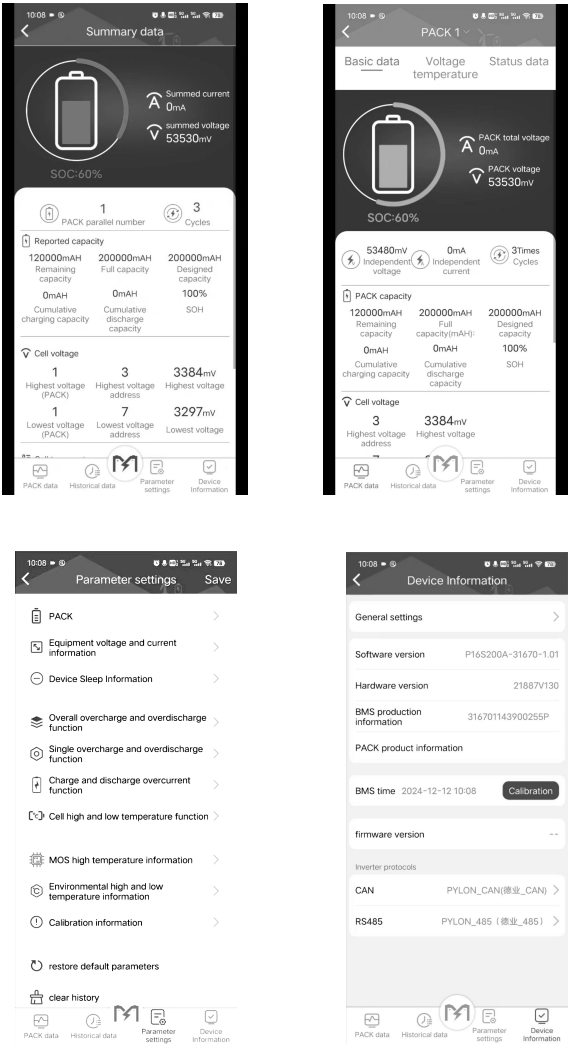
10:08

Summary data

Summed current
0mA

summed voltage
53530mV

SOC:60%

1
PACK parallel number

3
Cycles

Reported capacity

| 120000mAH Remaining capacity | 200000mAH Full capacity | 200000mAH Designed capacity |
|---|---|---|
| 0mAH Cumulative charging capacity | 0mAH Cumulative discharge capacity | 100% SOH |

Cell voltage

| 1 Highest voltage (PACK) | 3 Highest voltage address | 3384mV Highest voltage |
|---|---|---|
| 1 Lowest voltage (PACK) | 7 Lowest voltage address | 3297mV Lowest voltage |

PACK data
Historical data
Parameter settings
Device Information

10:08

PACK 1

Basic data
Voltage temperature
Status data

PACK total voltage
0mA

PACK voltage
53530mV

SOC:60%

53480mV Independent voltage
0mA Independent current
3Times Cycles

PACK capacity

| 120000mAH Remaining capacity | 200000mAH Full capacity(mAH): | 200000mAH Designed capacity |
|---|---|---|
| 0mAH Cumulative charging capacity | 0mAH Cumulative discharge capacity | 100% SOH |

Cell voltage

3
Highest voltage address

3384mV
Highest voltage

PACK data
Historical data
Parameter settings
Device Information

10:08

Parameter settings
Save

PACK
Equipment voltage and current information
Device Sleep Information
Overall overcharge and overdischarge function
Single overcharge and overdischarge function
Charge and discharge overcurrent function
Cell high and low temperature function
MOS high temperature information
Environmental high and low temperature information
Calibration information
restore default parameters
clear history

PACK data
Historical data
Parameter settings
Device Information

10:08

Device Information

General settings

Software version P16S200A-31670-1.01
Hardware version 21887V130
BMS production information 316701143900255P
PACK product information

BMS time 2024-12-12 10:08
Calibration

firmware version --

Inverter protocols
CAN PYLON_CAN(德业_CAN)
RS485 PYLON_485（德业_485）

PACK data
Historical data
Parameter settings
Device Information